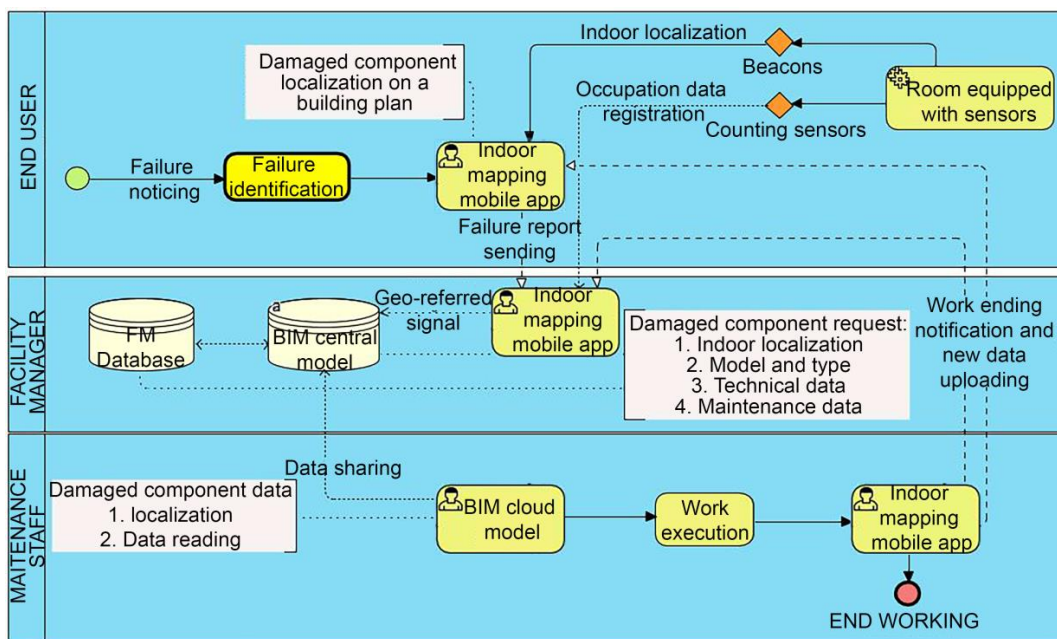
END USER

Damaged component localization on a building plan

Indoor localization

Beacons

Room equipped with sensors

Occupation data registration

Counting sensors

Failure noticing

Failure identification

Indoor mapping mobile app

Failure report sending

FACILITY MANAGER

FM Database

BIM central model

Geo-referred signal

Indoor mapping mobile app

Damaged component request:
1. Indoor localization
2. Model and type
3. Technical data
4. Maintenance data

Work ending notification and new data uploading

MAITENANCE STAFF

Data sharing

Damaged component data
1. localization
2. Data reading

BIM cloud model

Work execution

Indoor mapping mobile app

END WORKING